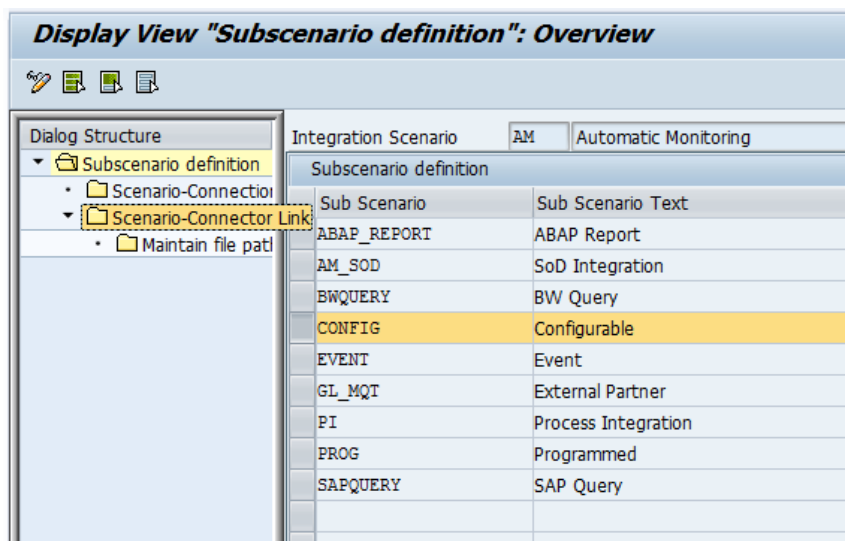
Display View "Subscenario definition": Overview

Dialog Structure
Subscenario definition
Scenario-Connectio
Scenario-Connector Link
Maintain file patl

Integration Scenario AM Automatic Monitoring

Subscenario definition

| Sub Scenario | Sub Scenario Text |
|---|---|
| ABAP_REPORT | ABAP Report |
| AM_SOD | SoD Integration |
| BWQUERY | BW Query |
| CONFIG | Configurable |
| EVENT | Event |
| GL_MQT | External Partner |
| PI | Process Integration |
| PROG | Programmed |
| SAPQUERY | SAP Query |